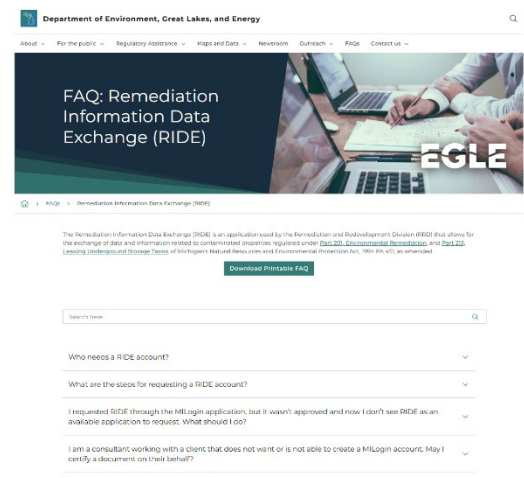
Department of Environment, Great Lakes, and Energy

About For the public Regulatory Assistance Maps and Data Newsroom Outreach FAQs Contact us

FAQ: Remediation Information Data Exchange (RIDE)

EGLE

FAQs > Remediation Information Data Exchange (RIDE)

The Remediation Information Data Exchange (RIDE) is an application used by the Remediation and Redevelopment Division (RRD) that allows for the exchange of data and information related to contaminated properties regulated under Part 201, Environmental Remediation, and Part 213, Leaking Underground Storage Tanks, of Michigan's Natural Resources and Environmental Protection Act, 1994 PA 451, as amended.

Download Printable FAQ

Search here

Who needs a RIDE account?

What are the steps for requesting a RIDE account?

I requested RIDE through the MILogin application, but it wasn't approved and now I don't see RIDE as an available application to request. What should I do?

I am a consultant working with a client that does not want or is not able to create a MILogin account. May I certify a document on their behalf?